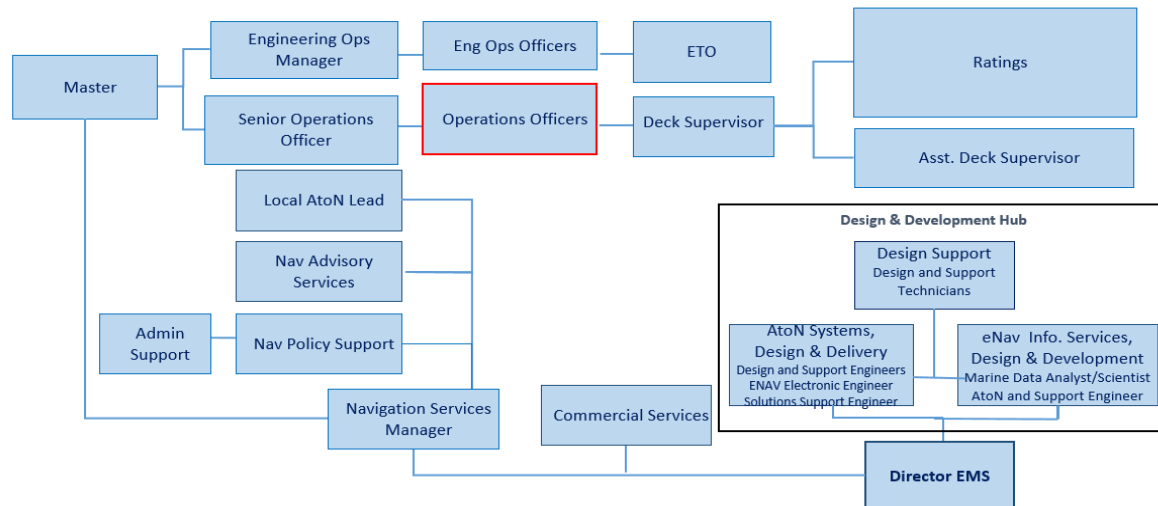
Master

Engineering Ops Manager

Eng Ops Officers

ETO

Ratings

Senior Operations Officer

Operations Officers

Deck Supervisor

Asst. Deck Supervisor

Local AtoN Lead

Nav Advisory Services

Admin Support

Nav Policy Support

Navigation Services Manager

Commercial Services

Design & Development Hub

Design Support
Design and Support Technicians

AtoN Systems, Design & Delivery
Design and Support Engineers
ENAV Electronic Engineer
Solutions Support Engineer

eNav Info. Services, Design & Development
Marine Data Analyst/Scientist
AtoN and Support Engineer

Director EMS